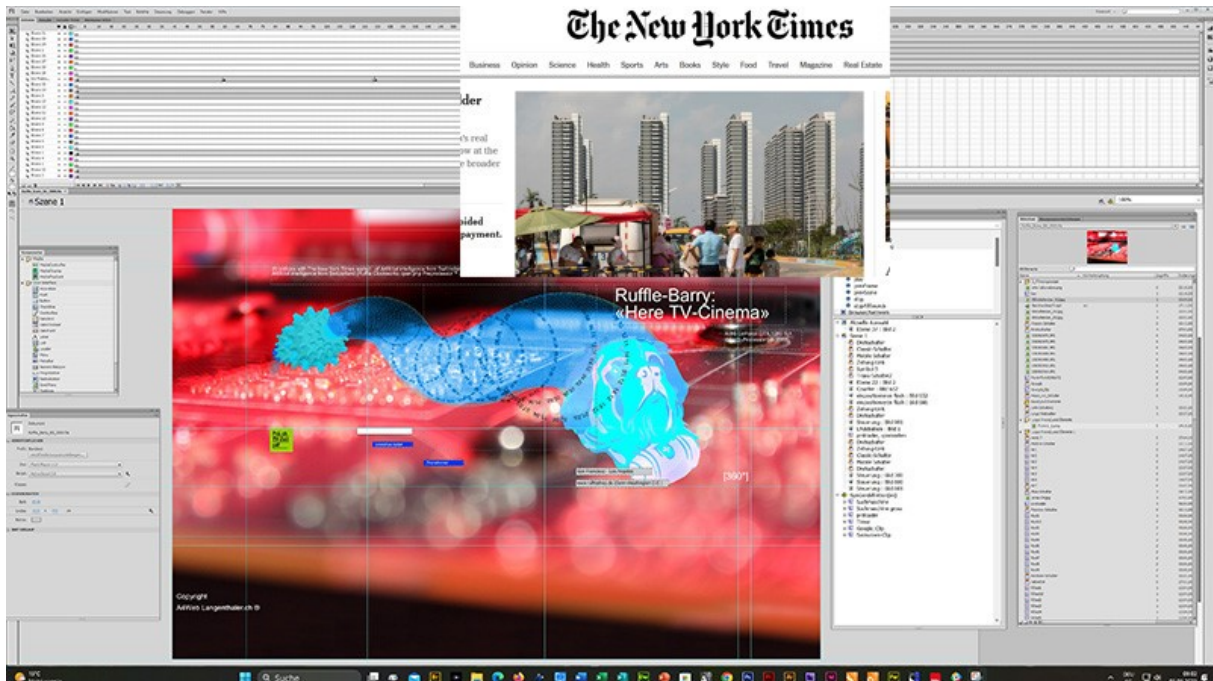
The New York Times

Business Opinion Science Health Sports Arts Books Style Food Travel Magazine Real Estate

der

's real
w at the
e broader

ided
payment.

Szene 1

Ruffle-Barry:
«Here TV-Cinema»

[360°]

Copyright
AdWeb Langenthaler.ch ®

Suche